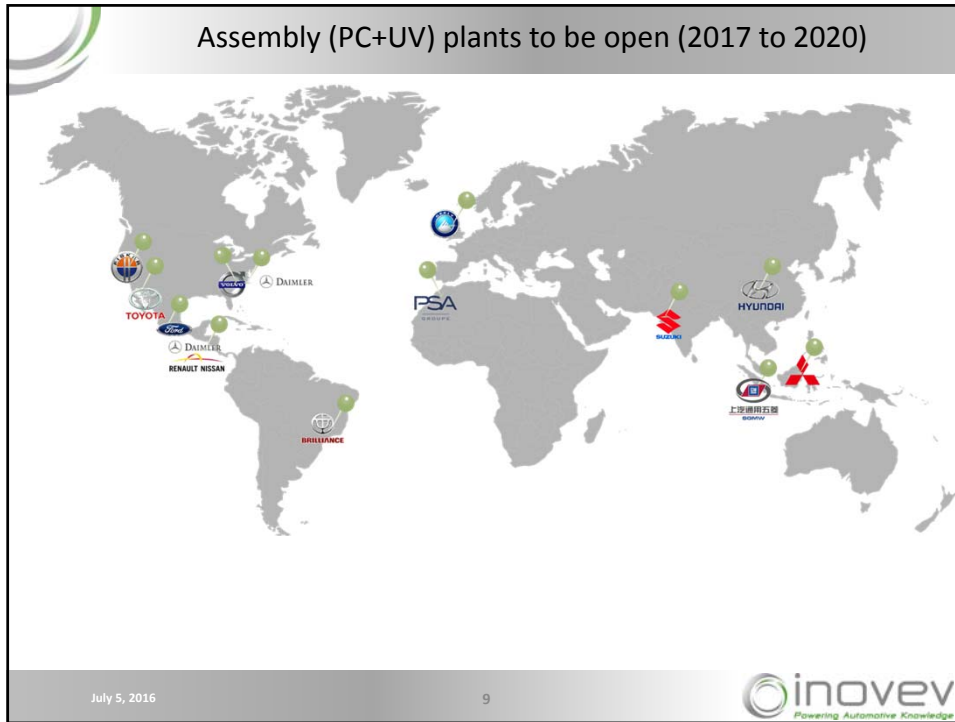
Assembly (PC+UV) plants to be open (2017 to 2020)

DAIMLER

TOYOTA

Ford

DAIMLER

RENAULT NISSAN

BRILLIANCE

PSA
GROUPE

SUZUKI

HYUNDAI

上汽通用五菱
SGMW

July 5, 2016

9

inovev
Powering Automotive Knowledge